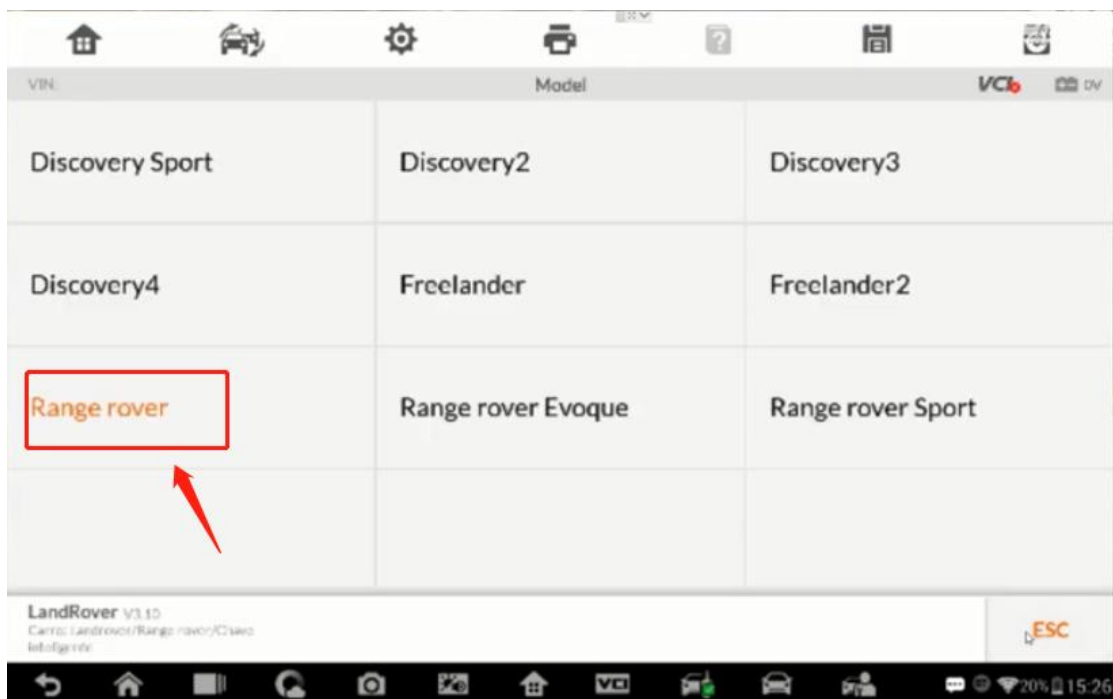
VIN:

Model

VCI

DV

| Discovery Sport | Discovery2 | Discovery3 |
|---|---|---|
| Discovery4 | Freelander | Freelander2 |
| Range rover | Range rover Evoque | Range rover Sport |
| | | |

LandRover V3.10
Carro: Landrover/Range rover/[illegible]
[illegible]

ESC

20% 15:26